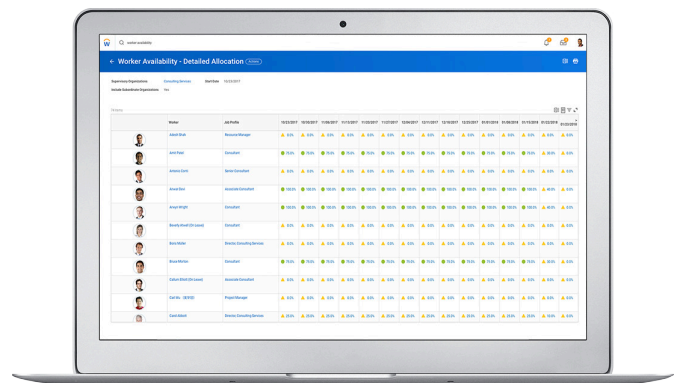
worker availability

← Worker Availability - Detailed Allocation Actions

Supervisory Organizations Consulting Services Start Date 10/23/2017
Include Subordinate Organizations Yes

| | Worker | Job Profile | 10/23/2017 | 10/30/2017 | 11/06/2017 | 11/13/2017 | 11/20/2017 | 11/27/2017 | 12/04/2017 | 12/11/2017 | 12/18/2017 | 12/25/2017 | 01/01/2018 | 01/08/2018 | 01/15/2018 | 01/22/2018 | 01/29/2018 |
|---|---|---|---|---|---|---|---|---|---|---|---|---|---|---|---|---|---|
| | Adesh Bhatt | Resource Manager | 0.0% | 0.0% | 0.0% | 0.0% | 0.0% | 0.0% | 0.0% | 0.0% | 0.0% | 0.0% | 0.0% | 0.0% | 0.0% | 0.0% | 0.0% |
| | Amit Patel | Consultant | 75.0% | 75.0% | 75.0% | 75.0% | 75.0% | 75.0% | 75.0% | 75.0% | 75.0% | 75.0% | 75.0% | 75.0% | 75.0% | 50.0% | 0.0% |
| | Antonio Conti | Senior Consultant | 0.0% | 0.0% | 0.0% | 0.0% | 0.0% | 0.0% | 0.0% | 0.0% | 0.0% | 0.0% | 0.0% | 0.0% | 0.0% | 0.0% | 0.0% |
| | Arnav Rao | Associate Consultant | 100.0% | 100.0% | 100.0% | 100.0% | 100.0% | 100.0% | 100.0% | 100.0% | 100.0% | 100.0% | 100.0% | 100.0% | 100.0% | 60.0% | 0.0% |
| | Arwyn Wright | Consultant | 100.0% | 100.0% | 100.0% | 100.0% | 100.0% | 100.0% | 100.0% | 100.0% | 100.0% | 100.0% | 100.0% | 100.0% | 100.0% | 60.0% | 0.0% |
| | Beverly Howell (On Leave) | Consultant | 0.0% | 0.0% | 0.0% | 0.0% | 0.0% | 0.0% | 0.0% | 0.0% | 0.0% | 0.0% | 0.0% | 0.0% | 0.0% | 0.0% | 0.0% |
| | Brant Miller | Director, Consulting Services | 0.0% | 0.0% | 0.0% | 0.0% | 0.0% | 0.0% | 0.0% | 0.0% | 0.0% | 0.0% | 0.0% | 0.0% | 0.0% | 0.0% | 0.0% |
| | Bruce Morton | Consultant | 75.0% | 75.0% | 75.0% | 75.0% | 75.0% | 75.0% | 75.0% | 75.0% | 75.0% | 75.0% | 75.0% | 75.0% | 75.0% | 50.0% | 0.0% |
| | Colton Bristil (On Leave) | Associate Consultant | 0.0% | 0.0% | 0.0% | 0.0% | 0.0% | 0.0% | 0.0% | 0.0% | 0.0% | 0.0% | 0.0% | 0.0% | 0.0% | 0.0% | 0.0% |
| | Dali Wu - 吴大力 | Project Manager | 0.0% | 0.0% | 0.0% | 0.0% | 0.0% | 0.0% | 0.0% | 0.0% | 0.0% | 0.0% | 0.0% | 0.0% | 0.0% | 0.0% | 0.0% |
| | Dave Abbott | Director, Consulting Services | 25.0% | 25.0% | 25.0% | 25.0% | 25.0% | 25.0% | 25.0% | 25.0% | 25.0% | 25.0% | 25.0% | 25.0% | 25.0% | 15.0% | 0.0% |